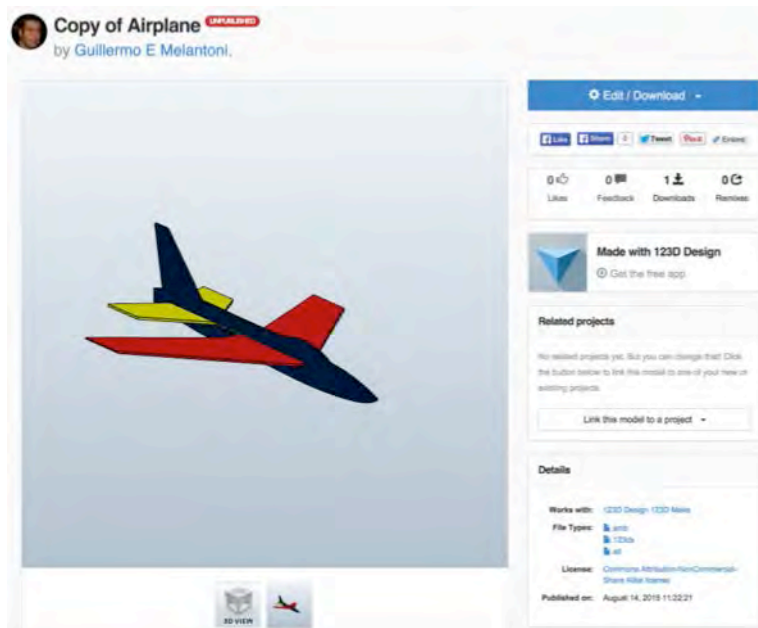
Copy of Airplane UNPUBLISHED
by Guillermo E Melantoni.

Edit / Download

Like Share 0 Tweet Pin it Embed

0 Likes
0 Feedback
1 Downloads
0 Remixes

Made with 123D Design
Get the free app

Related projects

No related projects yet. But you can change that! Click the button below to link this model to one of your new or existing projects.

Link this model to a project

Details

Works with: 123D Design 123D Make
File Types: smb
123dx
stl
License: Commons Attribution-NonCommercial-Share Alike license
Published on: August 14, 2015 11:22:21

3D VIEW